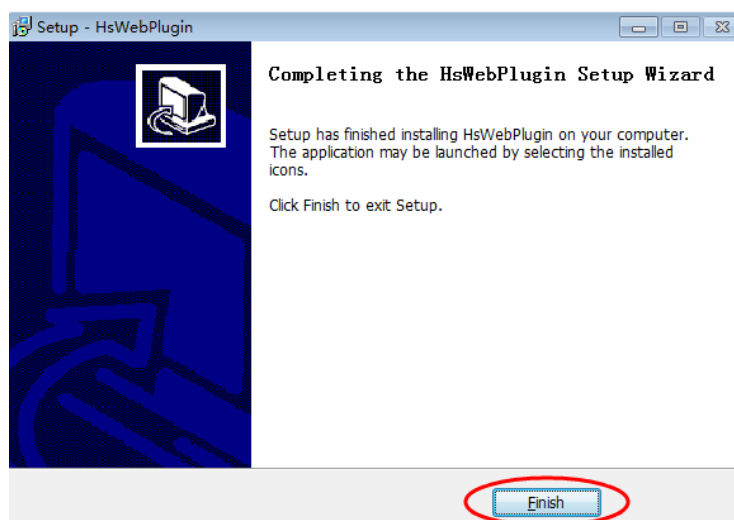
Setup - HsWebPlugin

Completing the HsWebPlugin Setup Wizard

Setup has finished installing HsWebPlugin on your computer. The application may be launched by selecting the installed icons.

Click Finish to exit Setup.

Finish